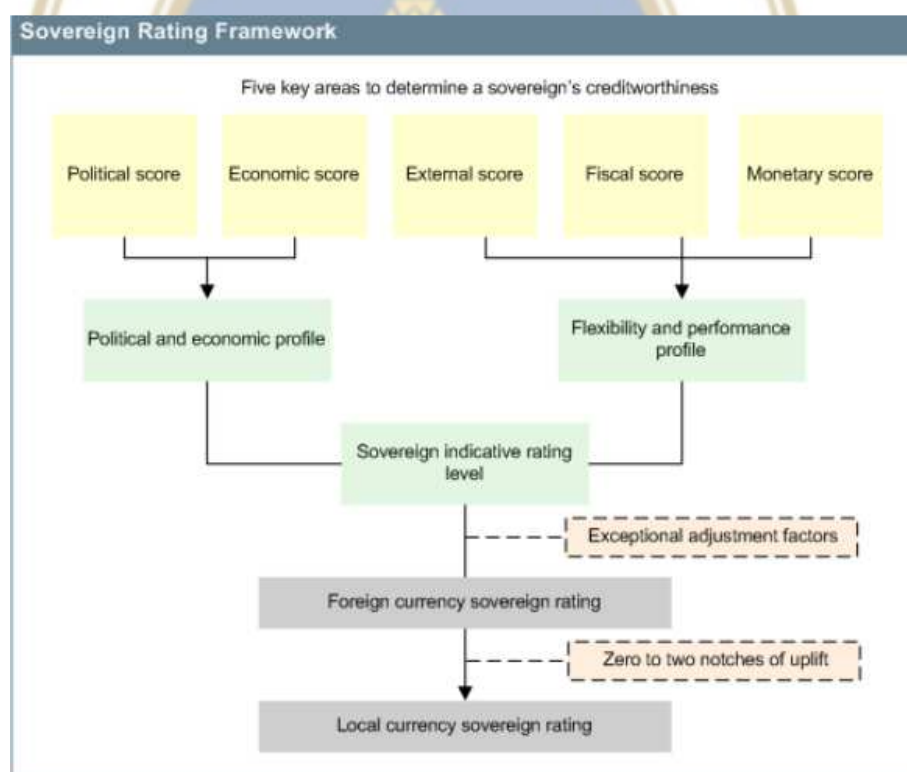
Sovereign Rating Framework

Five key areas to determine a sovereign's creditworthiness

Political score

Economic score

External score

Fiscal score

Monetary score

Political and economic profile

Flexibility and performance profile

Sovereign indicative rating level

Exceptional adjustment factors

Foreign currency sovereign rating

Zero to two notches of uplift

Local currency sovereign rating